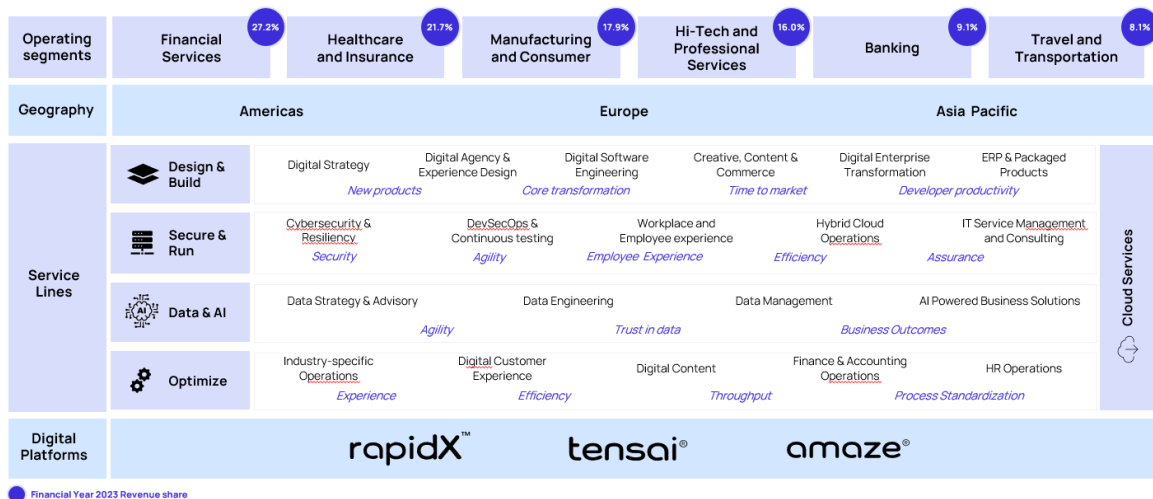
| Operating segments | Financial Services 27.2% | Healthcare and Insurance 21.7% | Manufacturing and Consumer 17.9% | Hi-Tech and Professional Services 16.0% | Banking 9.1% | Travel and Transportation 8.1% |
|---|---|---|---|---|---|---|

| Geography | Americas | Europe | Asia Pacific |
|---|---|---|---|

Service Lines

Design & Build: Digital Strategy; Digital Agency & Experience Design; Digital Software Engineering; Creative, Content & Commerce; Digital Enterprise Transformation; ERP & Packaged Products
New products; Core transformation; Time to market; Developer productivity

Secure & Run: Cybersecurity & Resiliency; DevSecOps & Continuous testing; Workplace and Employee experience; Hybrid Cloud Operations; IT Service Management and Consulting
Security; Agility; Employee Experience; Efficiency; Assurance

Data & AI: Data Strategy & Advisory; Data Engineering; Data Management; AI Powered Business Solutions
Agility; Trust in data; Business Outcomes

Optimize: Industry-specific Operations; Digital Customer Experience; Digital Content; Finance & Accounting Operations; HR Operations
Experience; Efficiency; Throughput; Process Standardization

Cloud Services

Digital Platforms: rapidX™ tensai® amaze®

Financial Year 2023 Revenue share